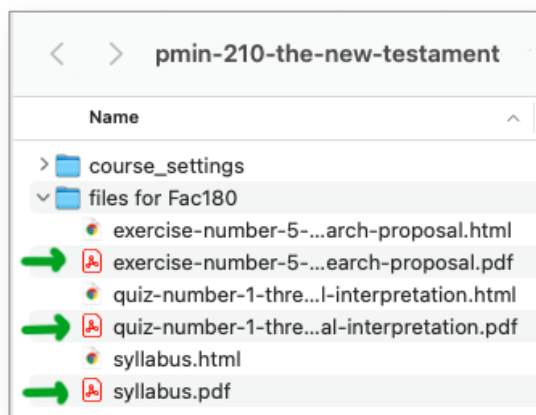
pmin-210-the-new-testament

Name

course_settings
files for Fac180
exercise-number-5-...arch-proposal.html
exercise-number-5-...earch-proposal.pdf
quiz-number-1-thre...l-interpretation.html
quiz-number-1-thre...al-interpretation.pdf
syllabus.html
syllabus.pdf